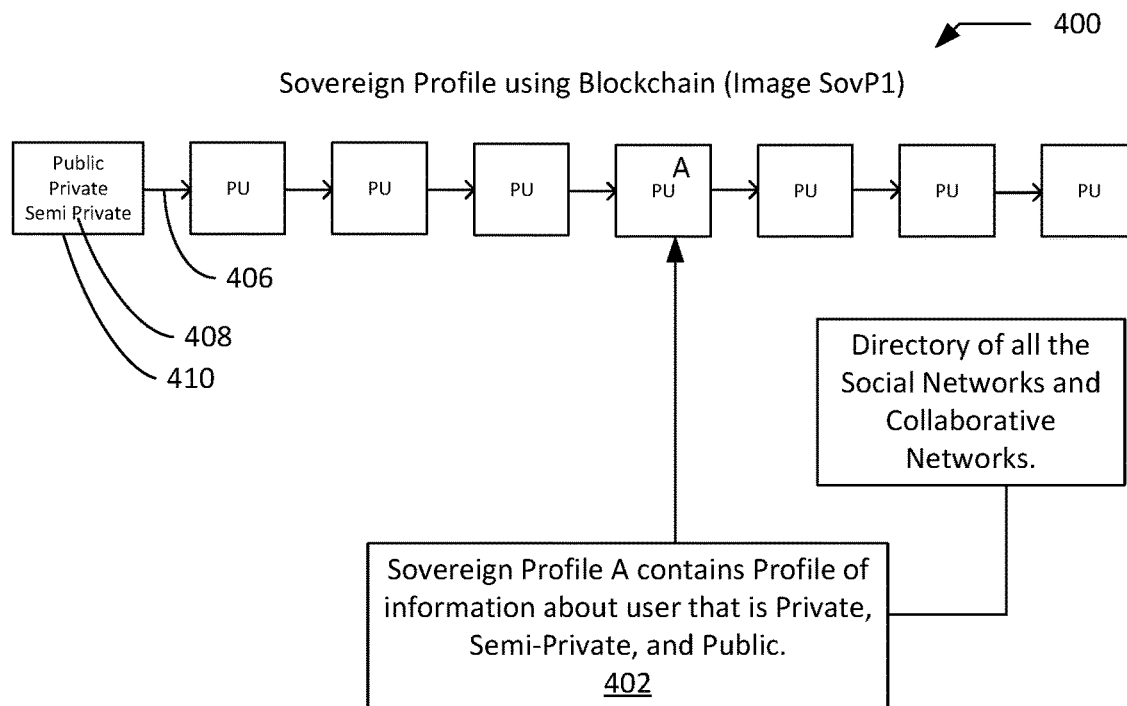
400

Sovereign Profile using Blockchain (Image SovP1)

Public
Private
Semi Private

PU

PU

PU

A
PU

PU

PU

PU

406

408

410

Directory of all the Social Networks and Collaborative Networks.

Sovereign Profile A contains Profile of information about user that is Private, Semi-Private, and Public.
402